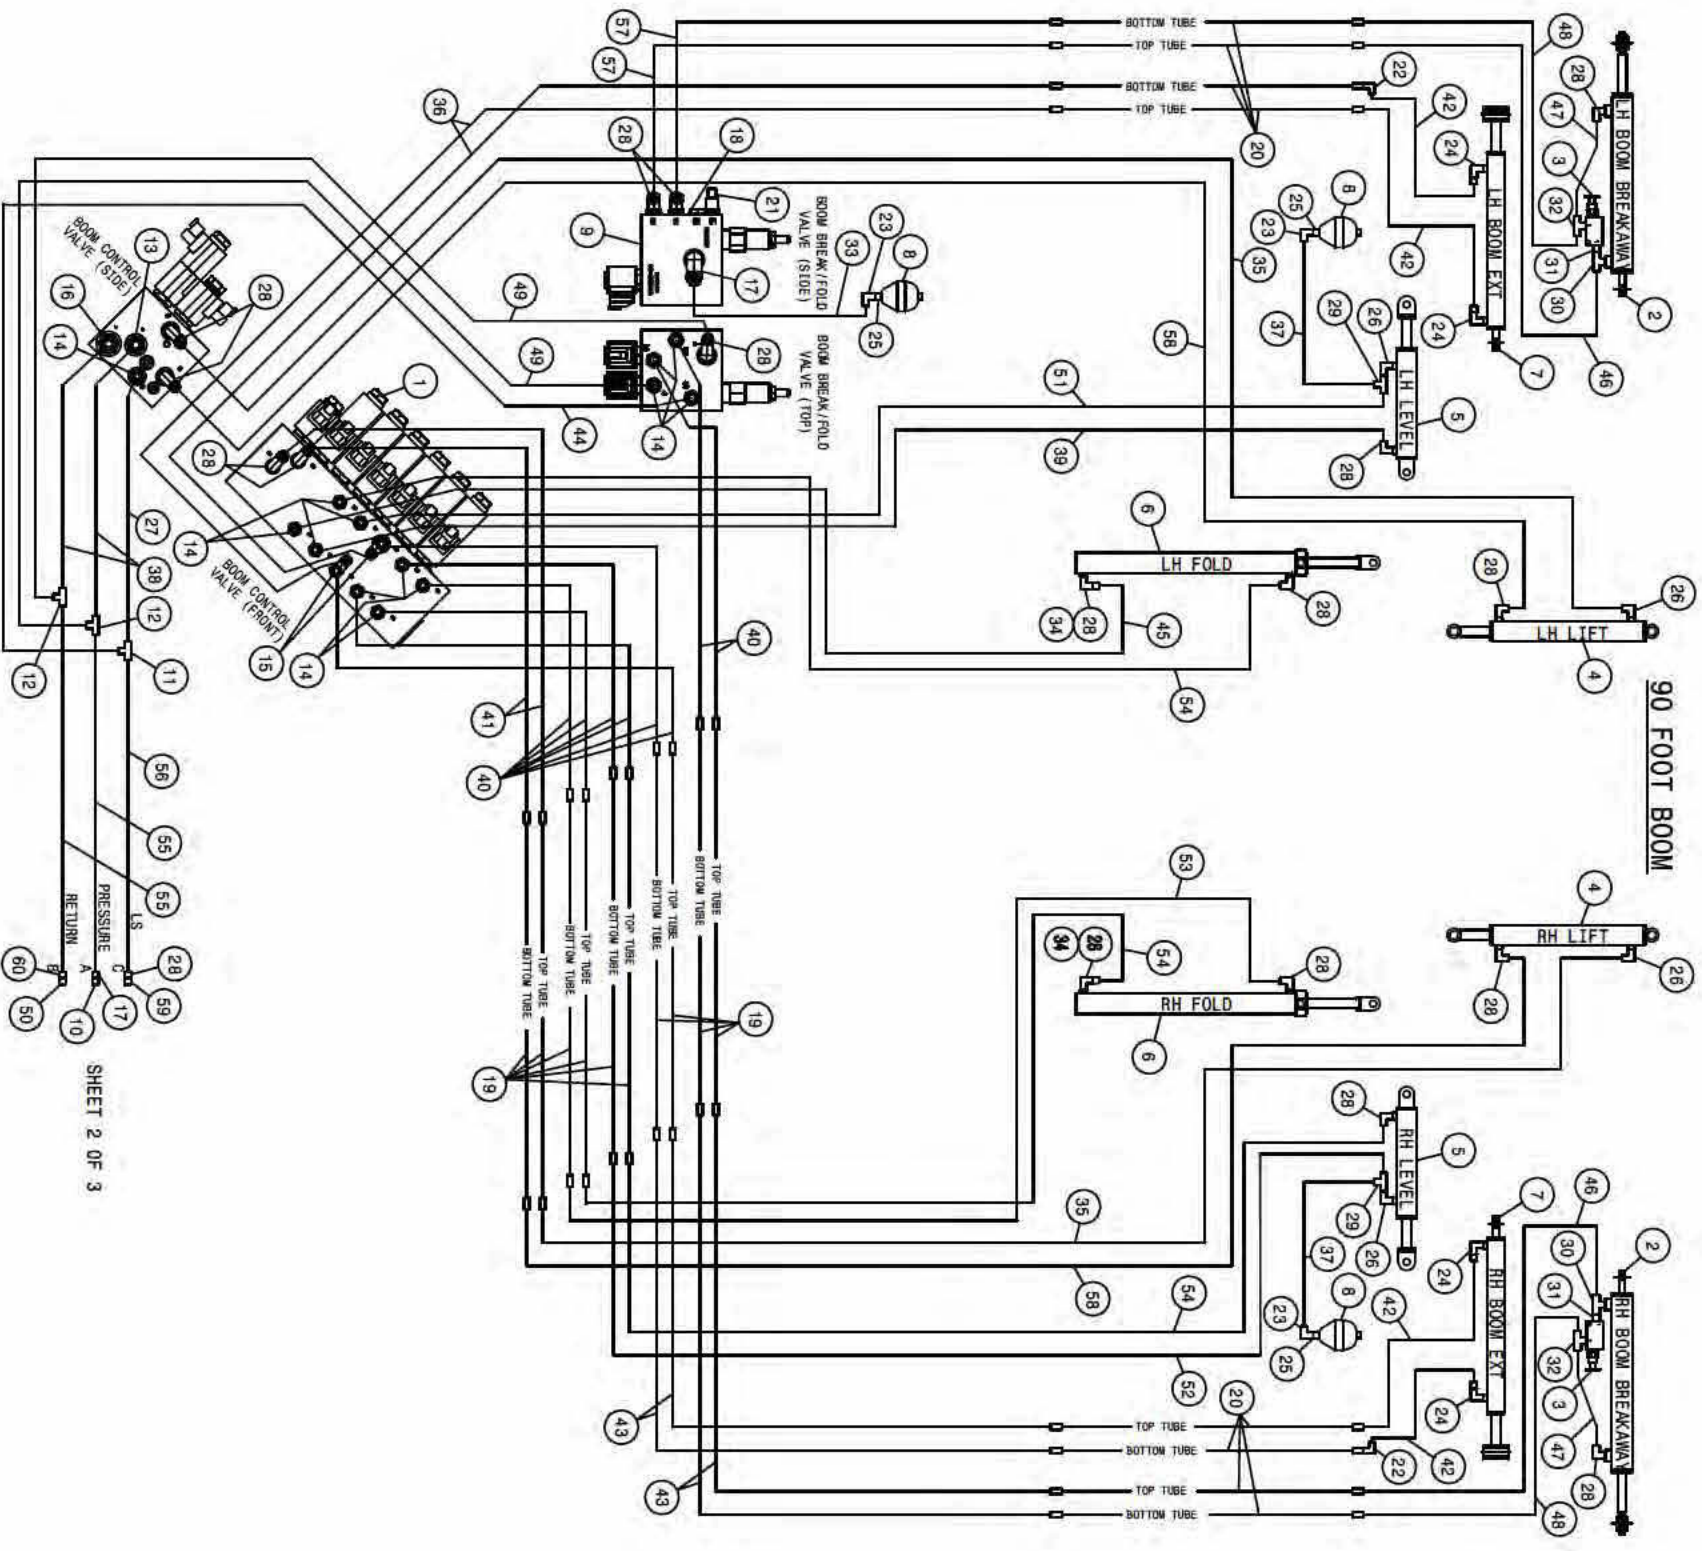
BOTTOM TUBE
TOP TUBE
BOTTOM TUBE
TOP TUBE
57
57
36
48
28
22
42
20
18
28
21
9
BOOM BREAK/FOLD VALVE (SIDE)
23
33
8
25
17
24
LH BOOM EXT
LH BOOM BREAKAWAY
47
3
32
31
30
2
25
23
8
42
35
BOOM CONTROL VALVE (SIDE)
13
16
28
14
49
49
BOOM BREAK/FOLD VALVE (TOP)
28
25
58
37
29
26
24
7
46
LH LEVEL
51
5
1
44
14
39
28
28
14
BOOM CONTROL VALVE (FRONT)
27
38
6
LH FOLD
34
28
45
28
28
26
LH LIFT
4
12
12
11
15
14
40
54
90 FOOT BOOM
41
40
56
55
55
LS
PRESSURE
RETURN
C
A
B
28
59
17
10
60
50
BOTTOM TUBE
TOP TUBE
BOTTOM TUBE
TOP TUBE
BOTTOM TUBE
TOP TUBE
BOTTOM TUBE
TOP TUBE
TOP TUBE
BOTTOM TUBE
53
4
RH LIFT
34
28
54
28
28
26
RH FOLD
6
19
19
SHEET 2 OF 3
28
RH LEVEL
5
29
26
35
58
37
7
46
24
RH BOOM EXT
30
2
31
RH BOOM BREAKAWAY
54
23
8
25
42
32
3
52
20
24
47
43
TOP TUBE
BOTTOM TUBE
22
42
43
TOP TUBE
BOTTOM TUBE
28
48